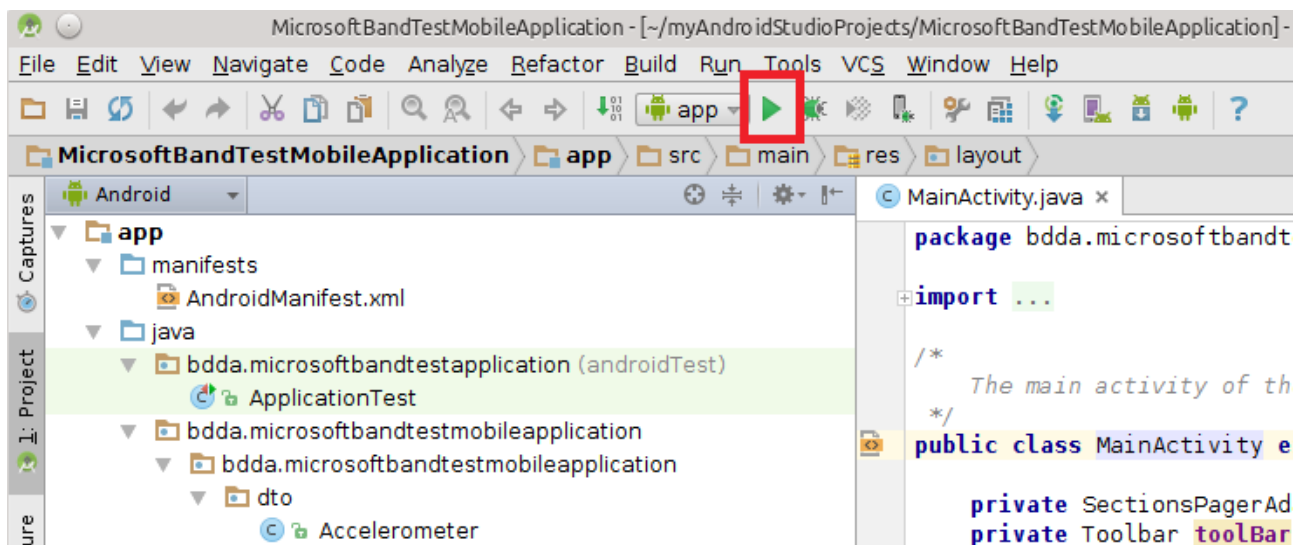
MicrosoftBandTestMobileApplication - [~/myAndroidStudioProjects/MicrosoftBandTestMobileApplication] -

File Edit View Navigate Code Analyze Refactor Build Run Tools VCS Window Help

app

MicrosoftBandTestMobileApplication app src main res layout

Captures

1: Project

Android

app
manifests
AndroidManifest.xml
java
bdda.microsoftbandtestapplication (androidTest)
ApplicationTest
bdda.microsoftbandtestmobileapplication
bdda.microsoftbandtestmobileapplication
dto
Accelerometer

MainActivity.java ×

package bdda.microsoftbandt

import ...

/*
The main activity of th
*/
public class MainActivity e

private SectionsPagerAd
private Toolbar toolBar